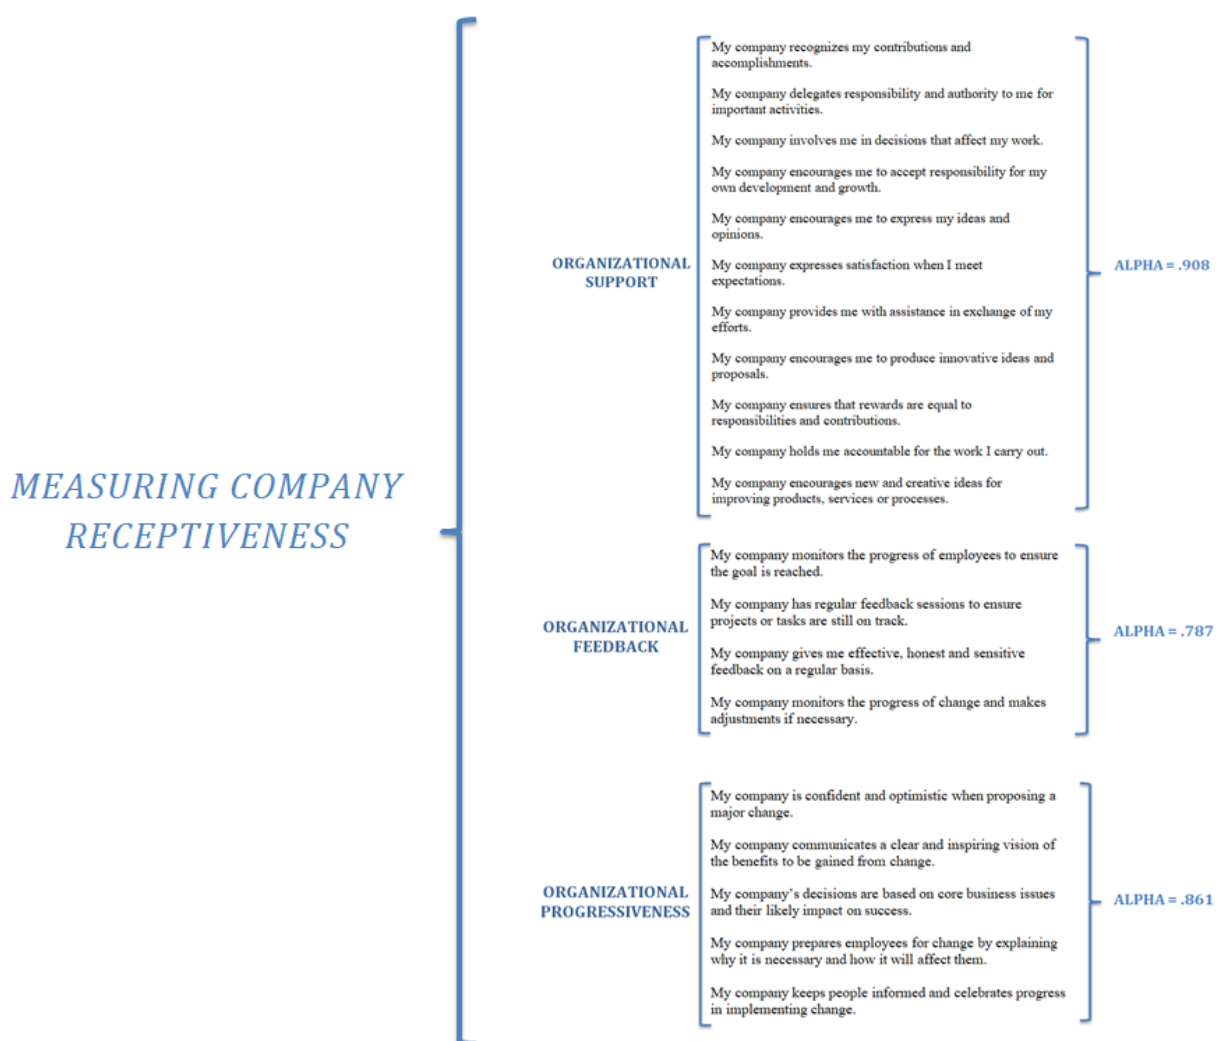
MEASURING COMPANY RECEPTIVENESS

ORGANIZATIONAL SUPPORT

My company recognizes my contributions and accomplishments.

My company delegates responsibility and authority to me for important activities.

My company involves me in decisions that affect my work.

My company encourages me to accept responsibility for my own development and growth.

My company encourages me to express my ideas and opinions.

My company expresses satisfaction when I meet expectations.

My company provides me with assistance in exchange of my efforts.

My company encourages me to produce innovative ideas and proposals.

My company ensures that rewards are equal to responsibilities and contributions.

My company holds me accountable for the work I carry out.

My company encourages new and creative ideas for improving products, services or processes.

ALPHA = .908

ORGANIZATIONAL FEEDBACK

My company monitors the progress of employees to ensure the goal is reached.

My company has regular feedback sessions to ensure projects or tasks are still on track.

My company gives me effective, honest and sensitive feedback on a regular basis.

My company monitors the progress of change and makes adjustments if necessary.

ALPHA = .787

ORGANIZATIONAL PROGRESSIVENESS

My company is confident and optimistic when proposing a major change.

My company communicates a clear and inspiring vision of the benefits to be gained from change.

My company's decisions are based on core business issues and their likely impact on success.

My company prepares employees for change by explaining why it is necessary and how it will affect them.

My company keeps people informed and celebrates progress in implementing change.

ALPHA = .861